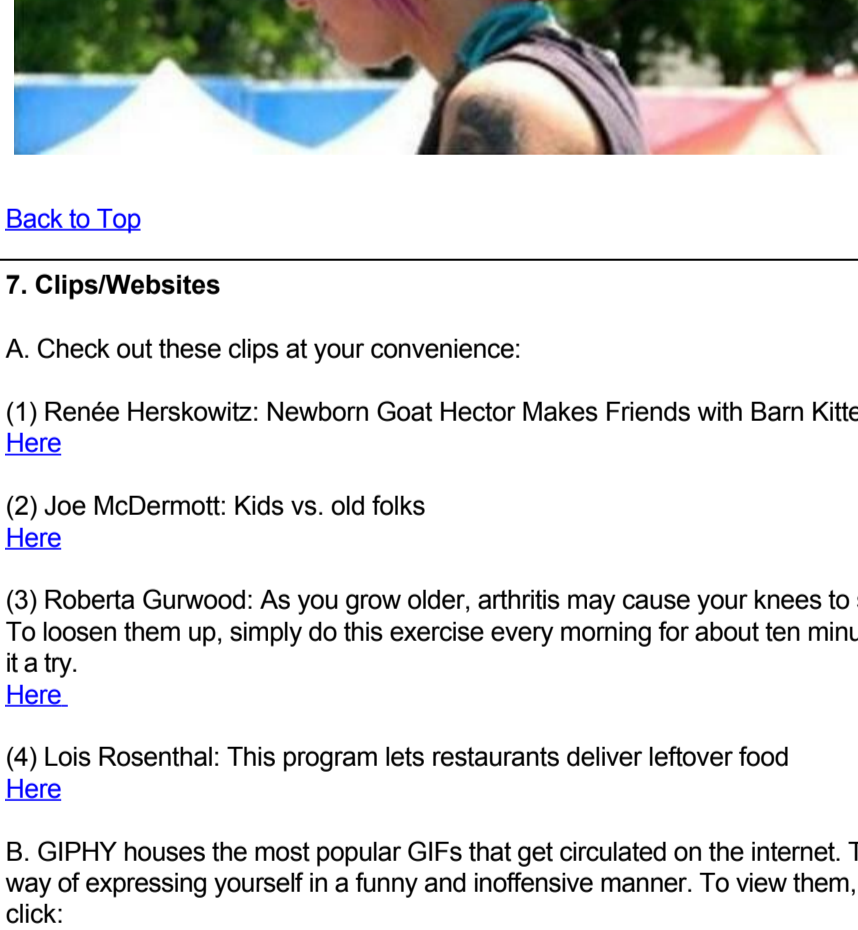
Back to Top

7. Clips/Websites

A. Check out these clips at your convenience:

(1) Renée Herskowitz: Newborn Goat Hector Makes Friends with Barn Kitte
Here

(2) Joe McDermott: Kids vs. old folks
Here

(3) Roberta Gurwood: As you grow older, arthritis may cause your knees to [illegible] To loosen them up, simply do this exercise every morning for about ten minu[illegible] it a try.
Here

(4) Lois Rosenthal: This program lets restaurants deliver leftover food
Here

B. GIPHY houses the most popular GIFs that get circulated on the internet. T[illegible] way of expressing yourself in a funny and inoffensive manner. To view them, click: